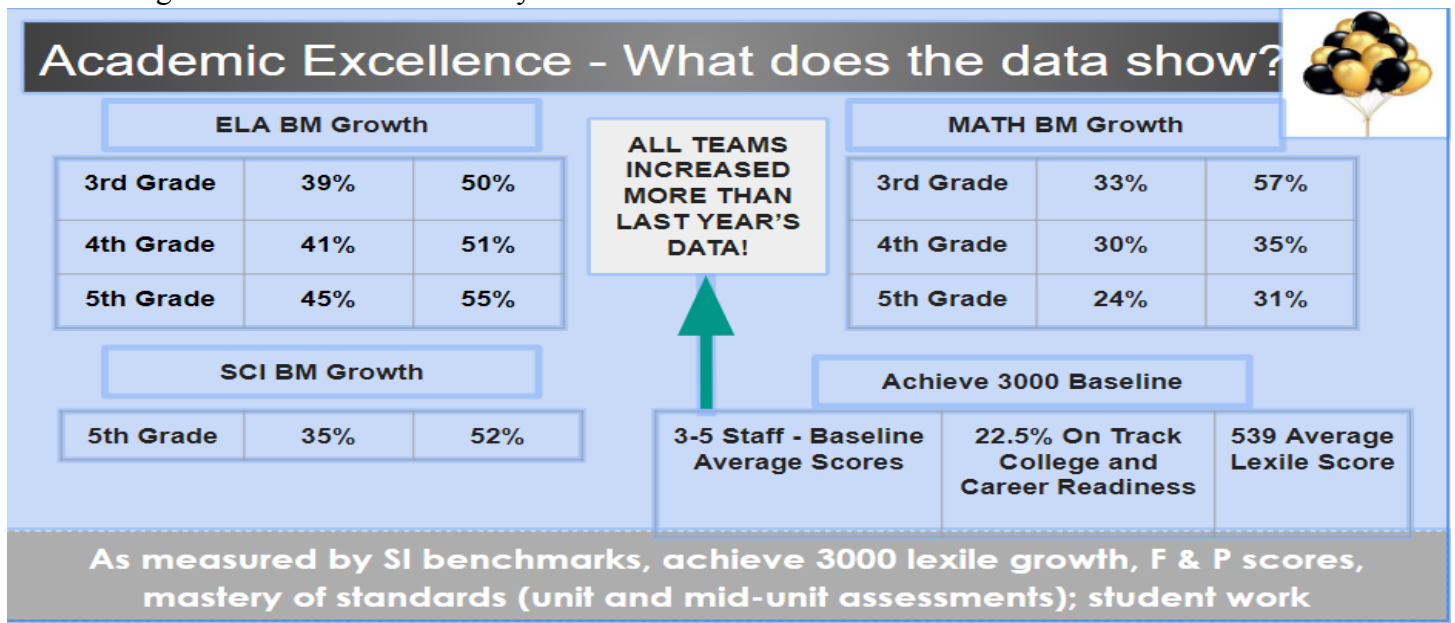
Academic Excellence - What does the data show?

ELA BM Growth

| 3rd Grade | 39% | 50% |
|---|---|---|
| 4th Grade | 41% | 51% |
| 5th Grade | 45% | 55% |

ALL TEAMS INCREASED MORE THAN LAST YEAR'S DATA!

MATH BM Growth

| 3rd Grade | 33% | 57% |
|---|---|---|
| 4th Grade | 30% | 35% |
| 5th Grade | 24% | 31% |

SCI BM Growth

| 5th Grade | 35% | 52% |
|---|---|---|

Achieve 3000 Baseline

| 3-5 Staff - Baseline Average Scores | 22.5% On Track College and Career Readiness | 539 Average Lexile Score |
|---|---|---|

As measured by SI benchmarks, achieve 3000 lexile growth, F & P scores, mastery of standards (unit and mid-unit assessments); student work